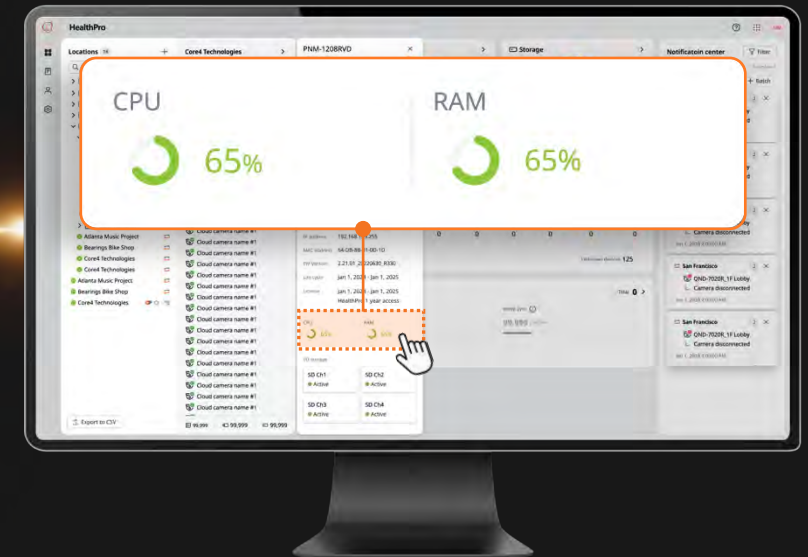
HealthPro

Locations 14

Core4 Technologies

PNM-1208RVD

Storage

Notificatoin center

Filter

CPU

65%

RAM

65%

Atlanta Music Project
Bearings Bike Shop
Core4 Technologies
Core4 Technologies
Atlanta Music Project
Bearings Bike Shop
Core4 Technologies

Cloud camera name #1
Cloud camera name #1
Cloud camera name #1
Cloud camera name #1
Cloud camera name #1
Cloud camera name #1
Cloud camera name #1
Cloud camera name #1
Cloud camera name #1
Cloud camera name #1
Cloud camera name #1
Cloud camera name #1
Cloud camera name #1
Cloud camera name #1
Cloud camera name #1
Cloud camera name #1
Cloud camera name #1

IP address 192.168.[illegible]255
MAC address 44-D8-B8-11-00-1D
FW Version 2.21.01_20220830_R330
Last capture Jan 1, 2024 - Jan 1, 2025
License Jan 1, 2024 - Jan 1, 2025
HealthPro 1 year access

CPU 65%
RAM 65%

SD storage
SD Ch1 Active
SD Ch2 Active
SD Ch3 Active
SD Ch4 Active

0 0 0 0 0 0
125

San Francisco
QND-7020R_1F Lobby
Camera disconnected

San Francisco
QND-7020R_1F Lobby
Camera disconnected

Export to CSV

99,999 99,999 99,999